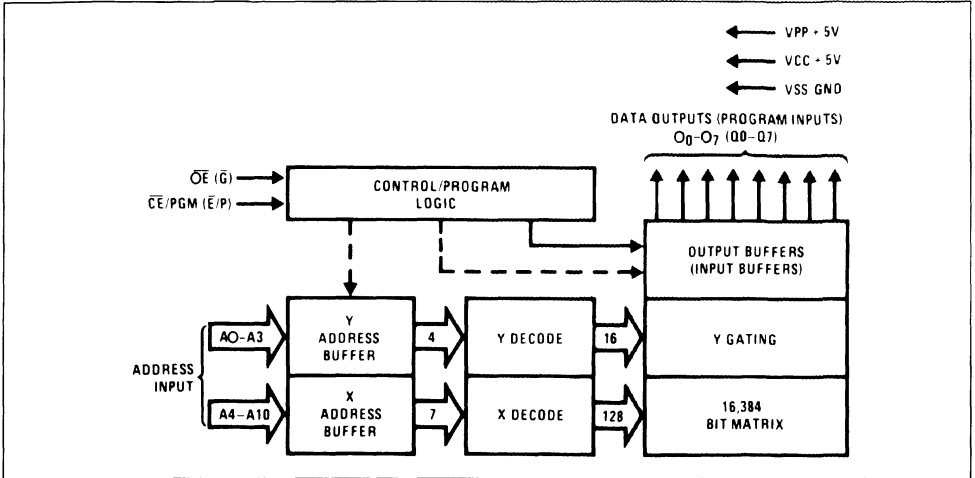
VPP + 5V

VCC + 5V

VSS GND

DATA OUTPUTS (PROGRAM INPUTS)
$O_0$–$O_7$ (Q0–Q7)

$\overline{OE}$ ($\overline{G}$)

$\overline{CE}$/PGM ($\overline{E}$/P)

CONTROL/PROGRAM LOGIC

OUTPUT BUFFERS (INPUT BUFFERS)

ADDRESS INPUT

A0–A3

Y ADDRESS BUFFER

4

Y DECODE

16

Y GATING

A4–A10

X ADDRESS BUFFER

7

X DECODE

128

16,384 BIT MATRIX